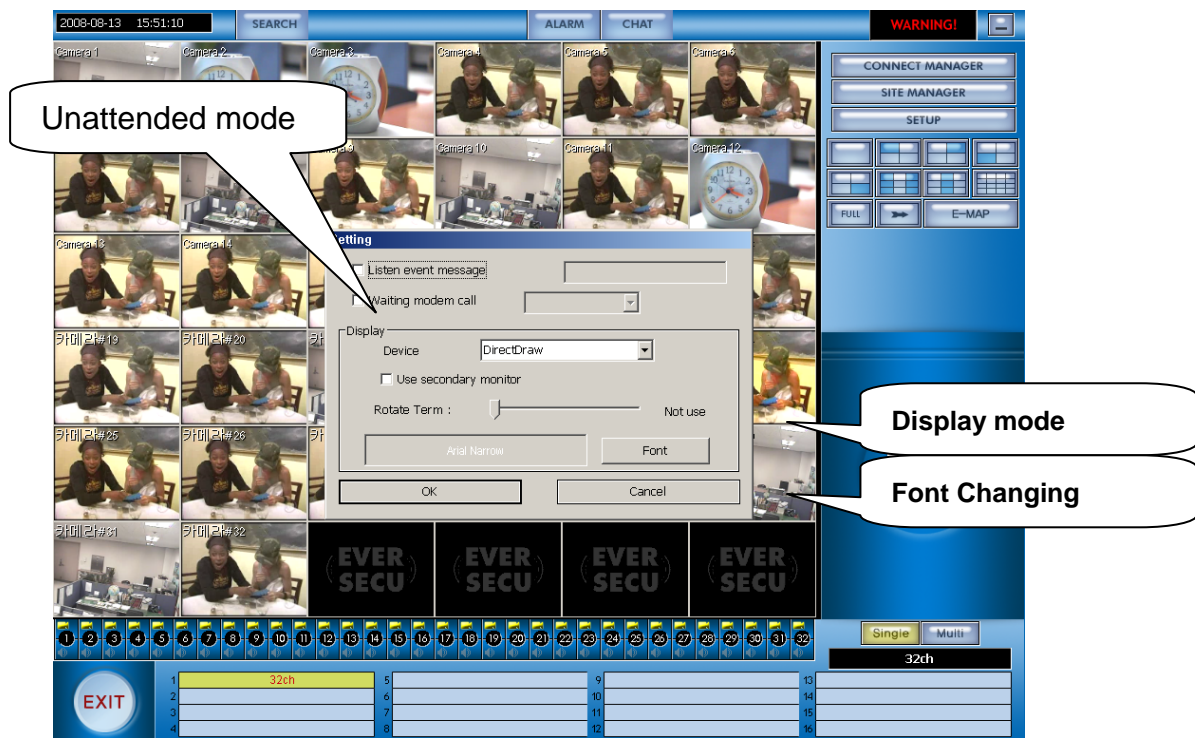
2008-08-13 15:51:10
SEARCH
ALARM
CHAT
WARNING!

Camera 1
Camera 2
Camera 3
Camera 4
Camera 5
Camera 6

Unattended mode

Camera 10
Camera 11
Camera 12
Camera 13
Camera 14
카메라#19
카메라#20
카메라#25
카메라#26
카메라#31
카메라#32

CONNECT MANAGER
SITE MANAGER
SETUP
FULL
E-MAP

Setting
Listen event message
Waiting modem call
Display
Device
DirectDraw
Use secondary monitor
Rotate Term :
Not use
Arial Narrow
Font
OK
Cancel

Display mode

Font Changing

EVER SECU
EVER SECU
EVER SECU
EVER SECU

1 2 3 4 5 6 7 8 9 10 11 12 13 14 15 16 17 18 19 20 21 22 23 24 25 26 27 28 29 30 31 32

Single
Multi
32ch

EXIT

| 1 | 32ch | 5 | | 9 | | 13 | |
|---|---|---|---|---|---|---|---|
| 2 | | 6 | | 10 | | 14 | |
| 3 | | 7 | | 11 | | 15 | |
| 4 | | 8 | | 12 | | 16 | |